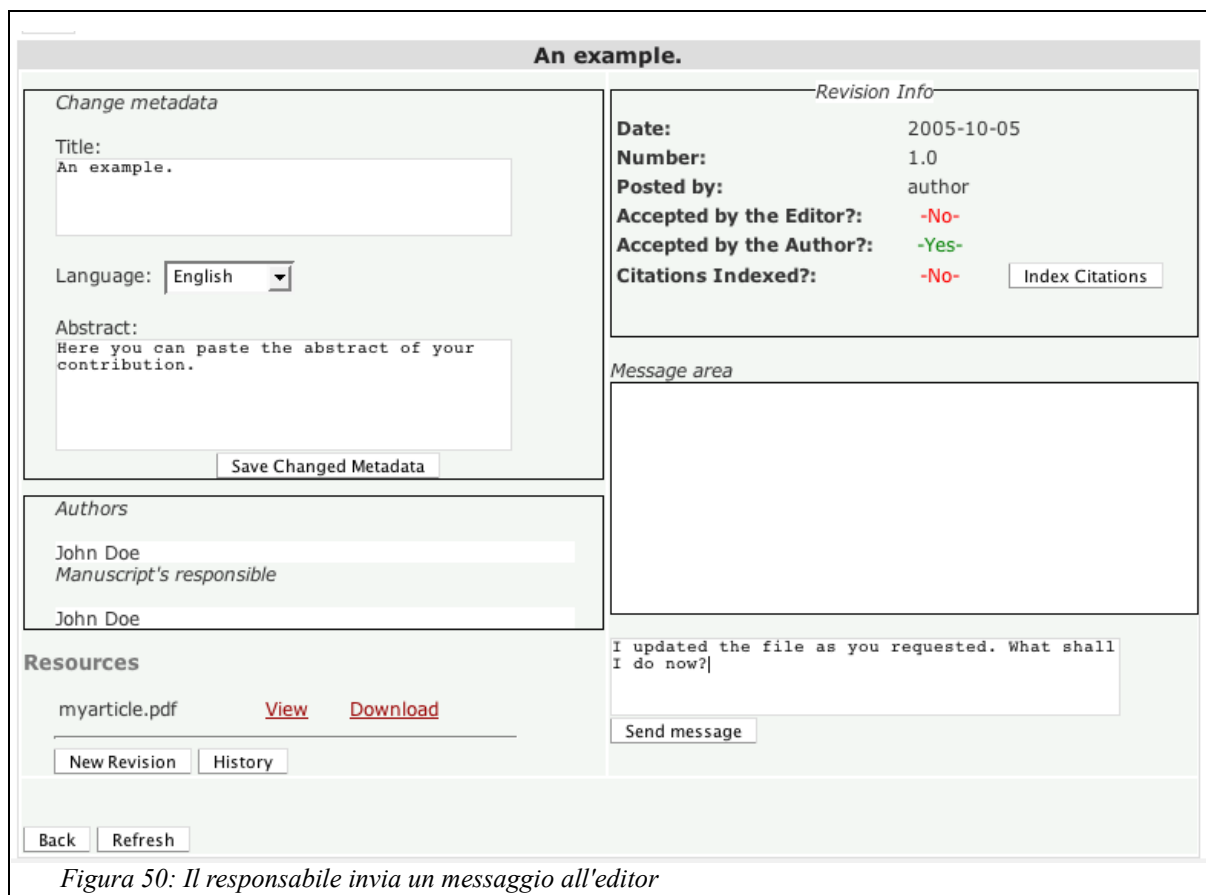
An example.

Change metadata

Title:
An example.

Language: English

Abstract:
Here you can paste the abstract of your contribution.

Save Changed Metadata

Authors

John Doe
Manuscript's responsible

John Doe

Resources

myarticle.pdf View Download

New Revision History

Revision Info

Date: 2005-10-05
Number: 1.0
Posted by: author
Accepted by the Editor?: -No-
Accepted by the Author?: -Yes-
Citations Indexed?: -No- Index Citations

Message area

I updated the file as you requested. What shall I do now?

Send message

Back Refresh

Figura 50: Il responsabile invia un messaggio all'editor